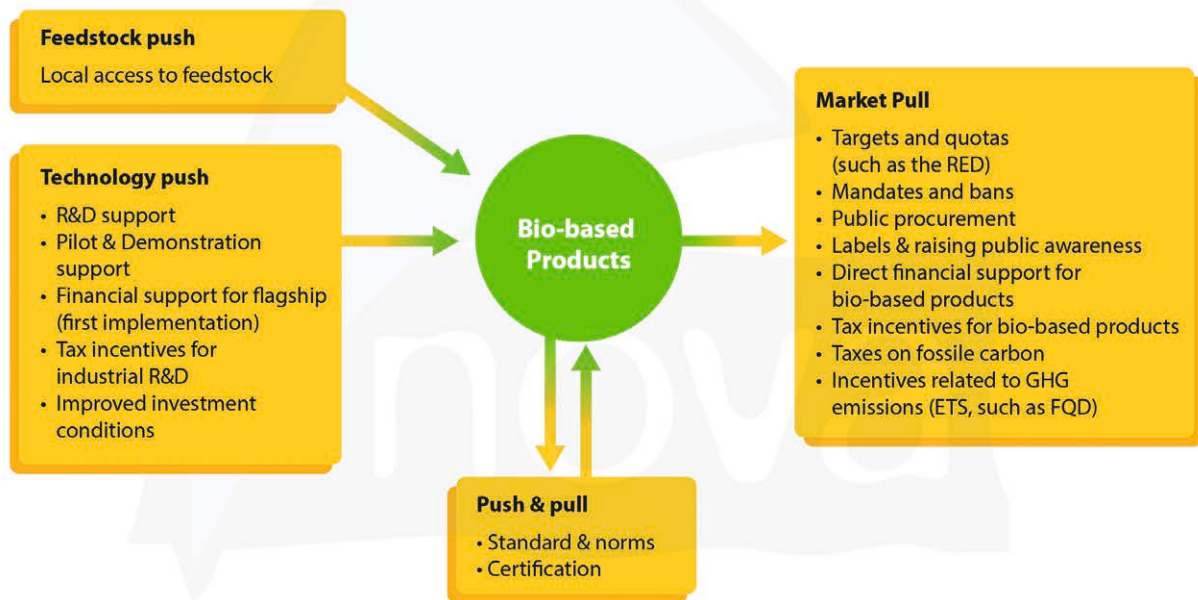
Feedstock push
Local access to feedstock

Technology push
• R&D support
• Pilot & Demonstration support
• Financial support for flagship (first implementation)
• Tax incentives for industrial R&D
• Improved investment conditions

Bio-based Products

Market Pull
• Targets and quotas (such as the RED)
• Mandates and bans
• Public procurement
• Labels & raising public awareness
• Direct financial support for bio-based products
• Tax incentives for bio-based products
• Taxes on fossile carbon
• Incentives related to GHG emissions (ETS, such as FQD)

Push & pull
• Standard & norms
• Certification

nova